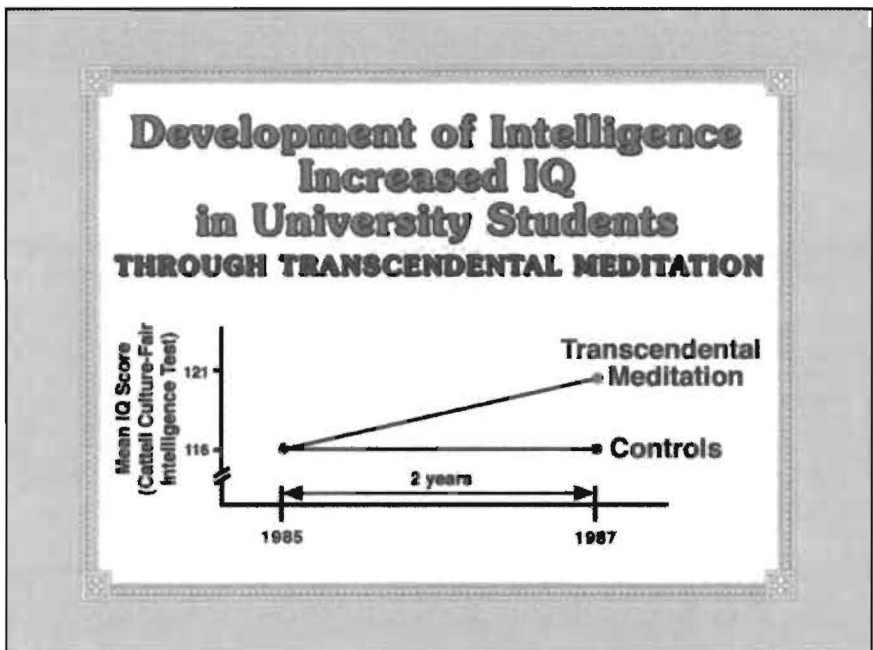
Development of Intelligence
Increased IQ
in University Students
THROUGH TRANSCENDENTAL MEDITATION

Mean IQ Score
(Cattell Culture-Fair
Intelligence Test)

121
116

Transcendental
Meditation

Controls

2 years

1985
1987